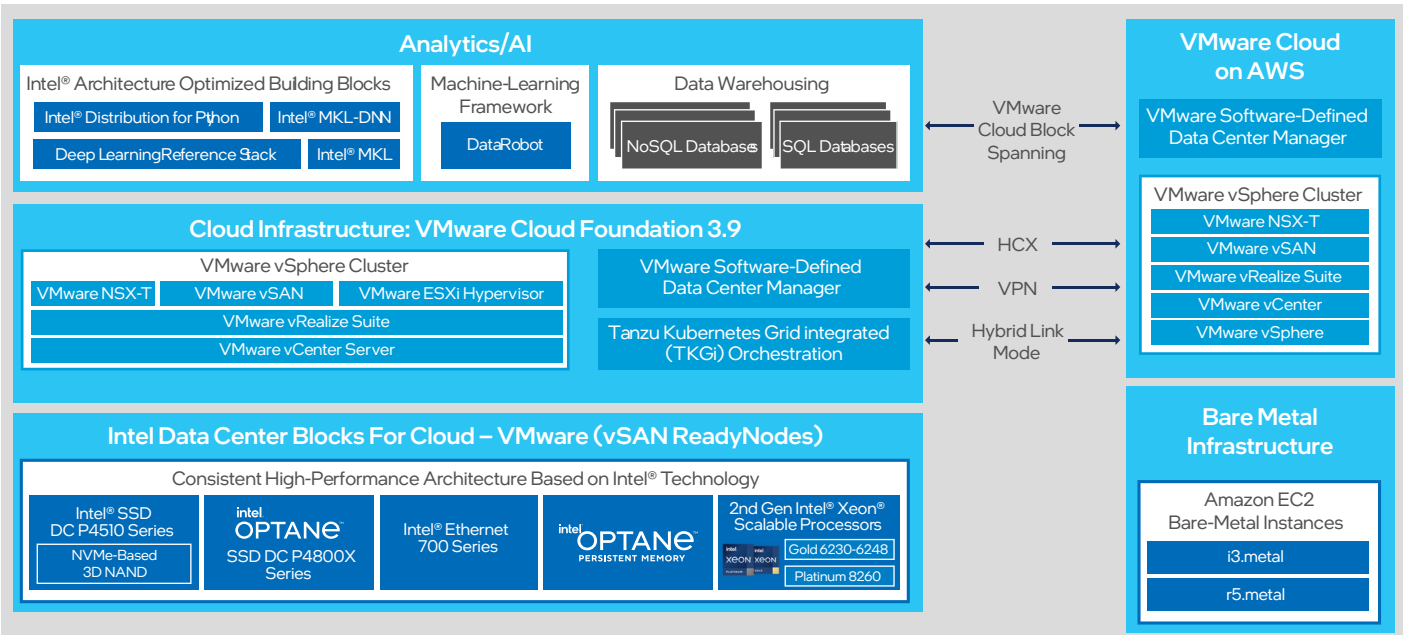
Analytics/AI

Intel® Architecture Optimized Building Blocks

Intel® Distribution for Python

Intel® MKL-DNN

Deep LearningReference Stack

Intel® MKL

Machine-Learning Framework

DataRobot

Data Warehousing

NoSQL Databases

SQL Databases

VMware Cloud Block Spanning

VMware Cloud on AWS

VMware Software-Defined Data Center Manager

VMware vSphere Cluster

VMware NSX-T

VMware vSAN

VMware vRealize Suite

VMware vCenter

VMware vSphere

Cloud Infrastructure: VMware Cloud Foundation 3.9

VMware vSphere Cluster

VMware NSX-T

VMware vSAN

VMware ESXi Hypervisor

VMware vRealize Suite

VMware vCenter Server

VMware Software-Defined Data Center Manager

Tanzu Kubernetes Grid integrated (TKGi) Orchestration

HCX

VPN

Hybrid Link Mode

Intel Data Center Blocks For Cloud – VMware (vSAN ReadyNodes)

Consistent High-Performance Architecture Based on Intel® Technology

Intel® SSD DC P4510 Series

NVMe-Based 3D NAND

intel OPTANE SSD DC P4800X Series

Intel® Ethernet 700 Series

intel OPTANE PERSISTENT MEMORY

2nd Gen Intel® Xeon® Scalable Processors

intel XEON intel XEON

Gold 6230-6248

Platinum 8260

Bare Metal Infrastructure

Amazon EC2 Bare-Metal Instances

i3.metal

r5.metal